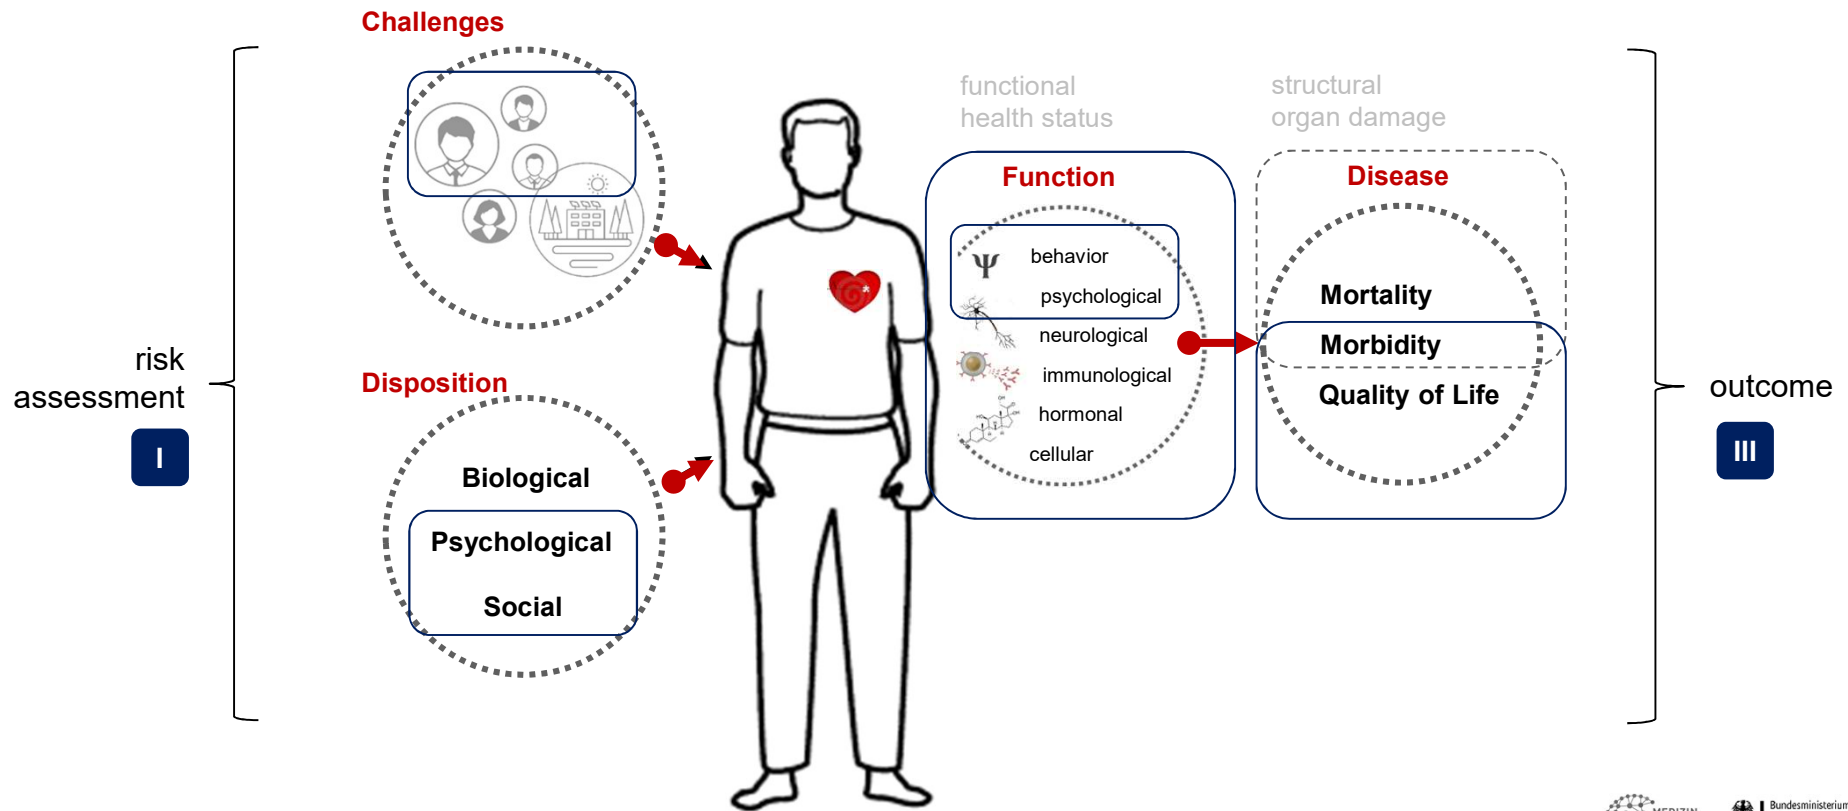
Challenges

Disposition

Biological

Psychological

Social

risk assessment

I

functional health status

Function

$\Psi$ behavior

psychological

neurological

immunological

hormonal

cellular

structural organ damage

Disease

Mortality

Morbidity

Quality of Life

outcome

III

Bundesministerium